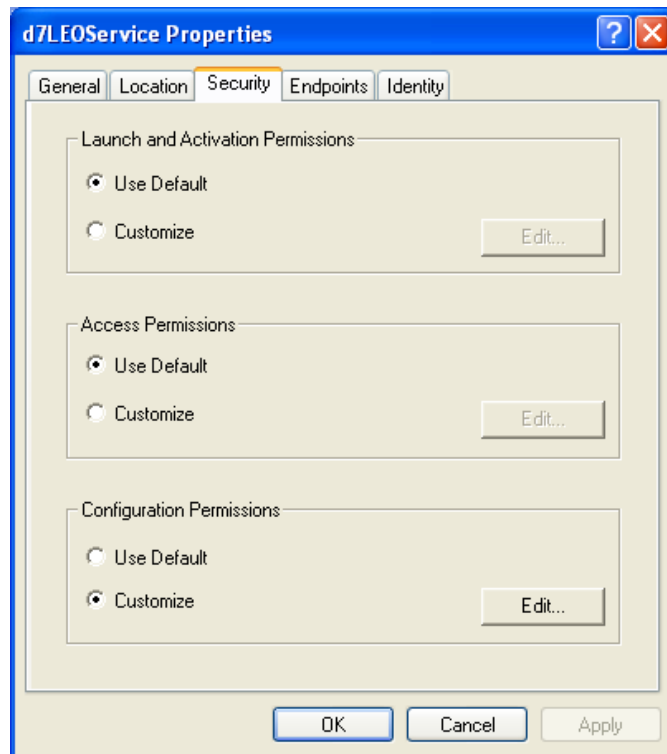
d7LEOService Properties

?

General | Location | Security | Endpoints | Identity

Launch and Activation Permissions

Use Default

Customize

Edit...

Access Permissions

Use Default

Customize

Edit...

Configuration Permissions

Use Default

Customize

Edit...

OK | Cancel | Apply